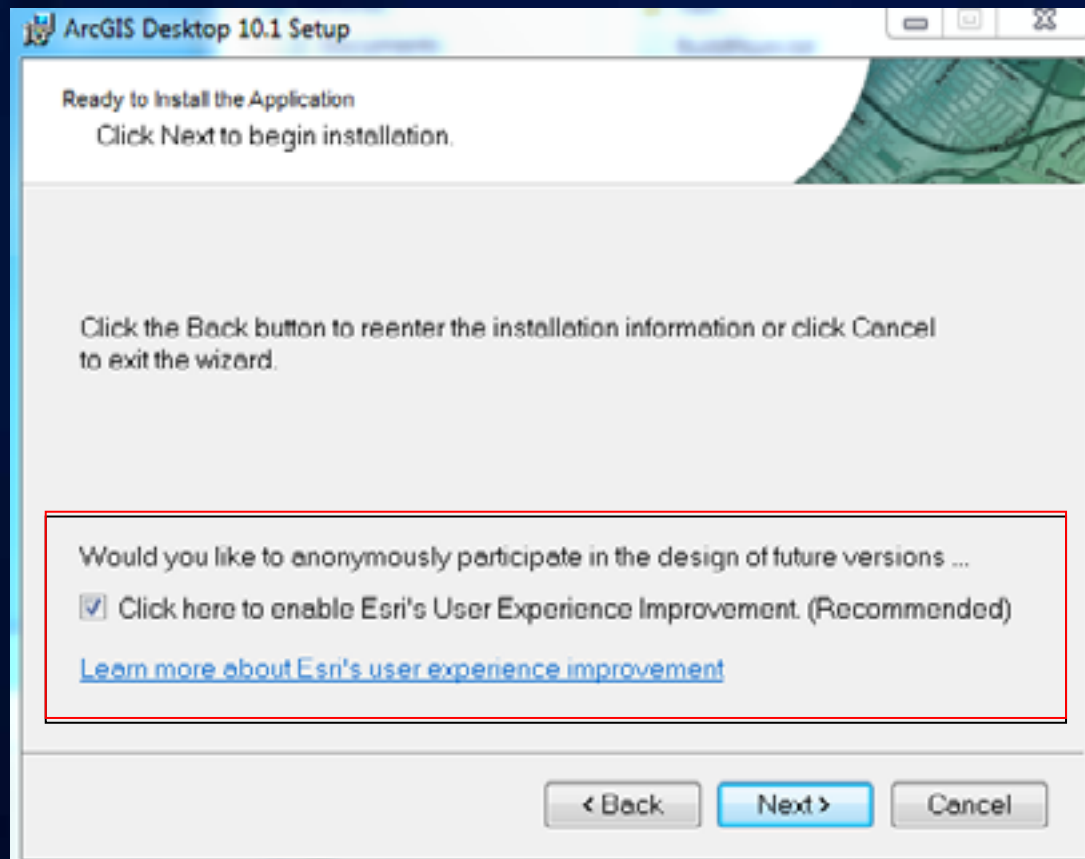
ArcGIS Desktop 10.1 Setup

Ready to Install the Application
Click Next to begin installation.

Click the Back button to reenter the installation information or click Cancel to exit the wizard.

Would you like to anonymously participate in the design of future versions ...

Click here to enable Esri's User Experience Improvement. (Recommended)

Learn more about Esri's user experience improvement

< Back

Next >

Cancel